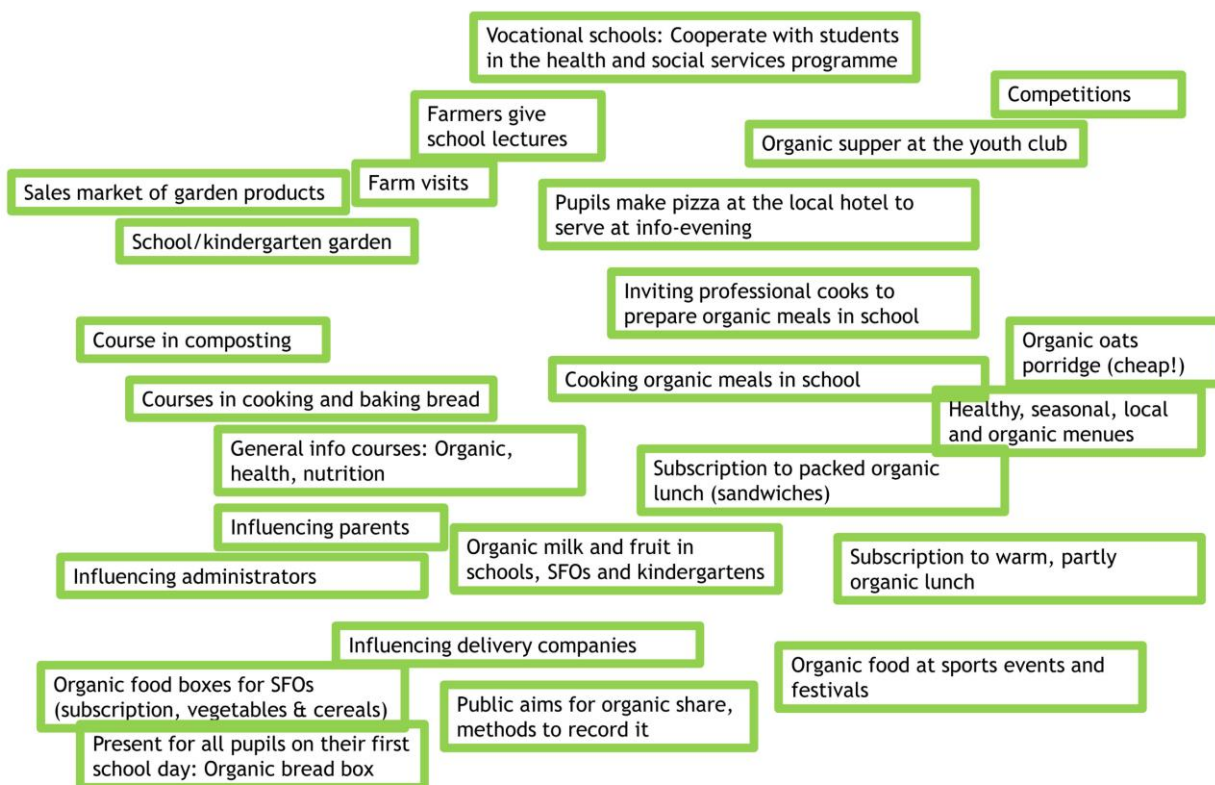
Vocational schools: Cooperate with students in the health and social services programme

Competitions

Farmers give school lectures

Organic supper at the youth club

Sales market of garden products

Farm visits

Pupils make pizza at the local hotel to serve at info-evening

School/kindergarten garden

Inviting professional cooks to prepare organic meals in school

Course in composting

Organic oats porridge (cheap!)

Cooking organic meals in school

Courses in cooking and baking bread

Healthy, seasonal, local and organic menues

General info courses: Organic, health, nutrition

Subscription to packed organic lunch (sandwiches)

Influencing parents

Organic milk and fruit in schools, SFOs and kindergartens

Subscription to warm, partly organic lunch

Influencing administrators

Influencing delivery companies

Organic food at sports events and festivals

Organic food boxes for SFOs (subscription, vegetables & cereals)

Public aims for organic share, methods to record it

Present for all pupils on their first school day: Organic bread box